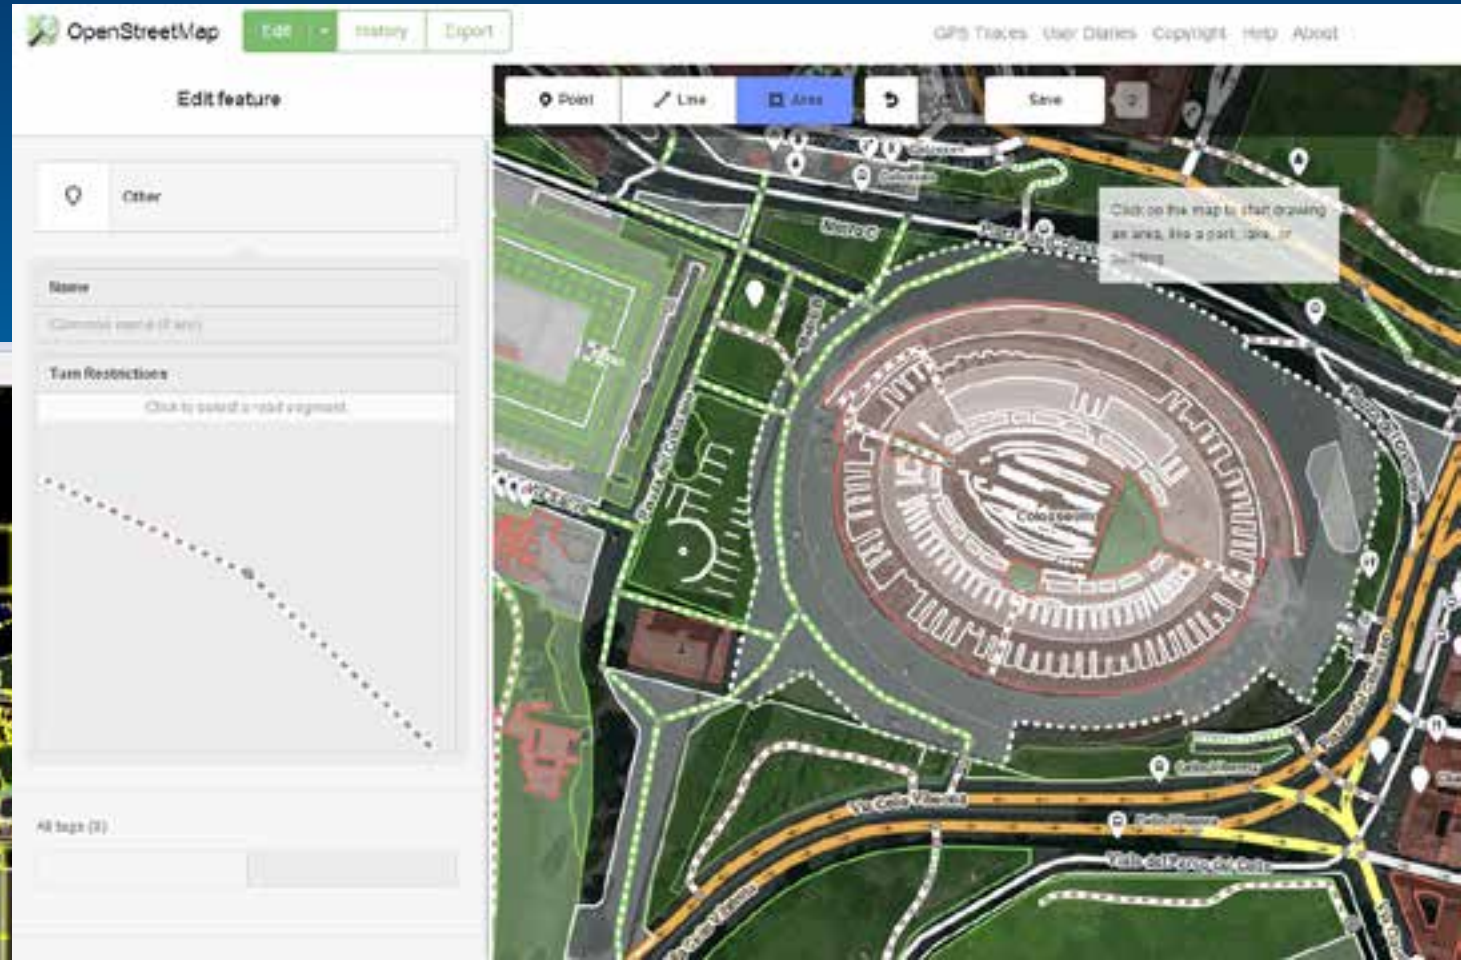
OpenStreetMap Edit History Export GPS Traces User Diaries Copyright Help About

Edit feature

Other

Name

Common name (if any)

Turn Restrictions

Click to select a road segment.

All tags (0)

Point Line Area Save

Click on the map to start drawing an area, like a park, lake, or building.

Colosseo

Colosseo

Metro C

Piazza del Colosseo

Colosseum

Via Celio Vibenna

Celio Vibenna

Celio Vibenna

Viale del Parco del Celio

Via Celio Vibenna